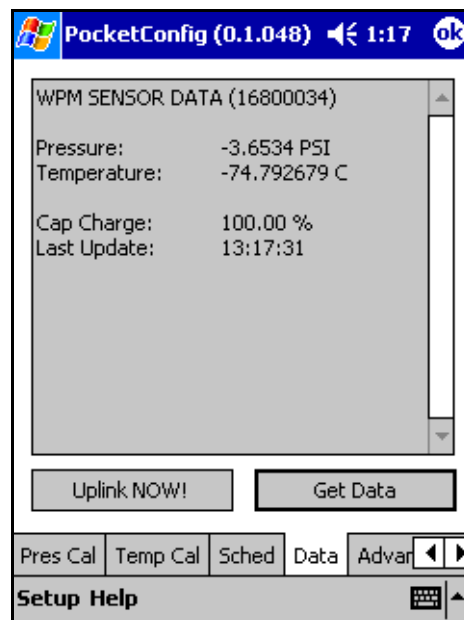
PocketConfig (0.1.048) 1:17 ok

WPM SENSOR DATA (16800034)

Pressure: -3.6534 PSI
Temperature: -74.792679 C

Cap Charge: 100.00 %
Last Update: 13:17:31

Uplink NOW!
Get Data

Pres Cal | Temp Cal | Sched | Data | Advar

Setup Help